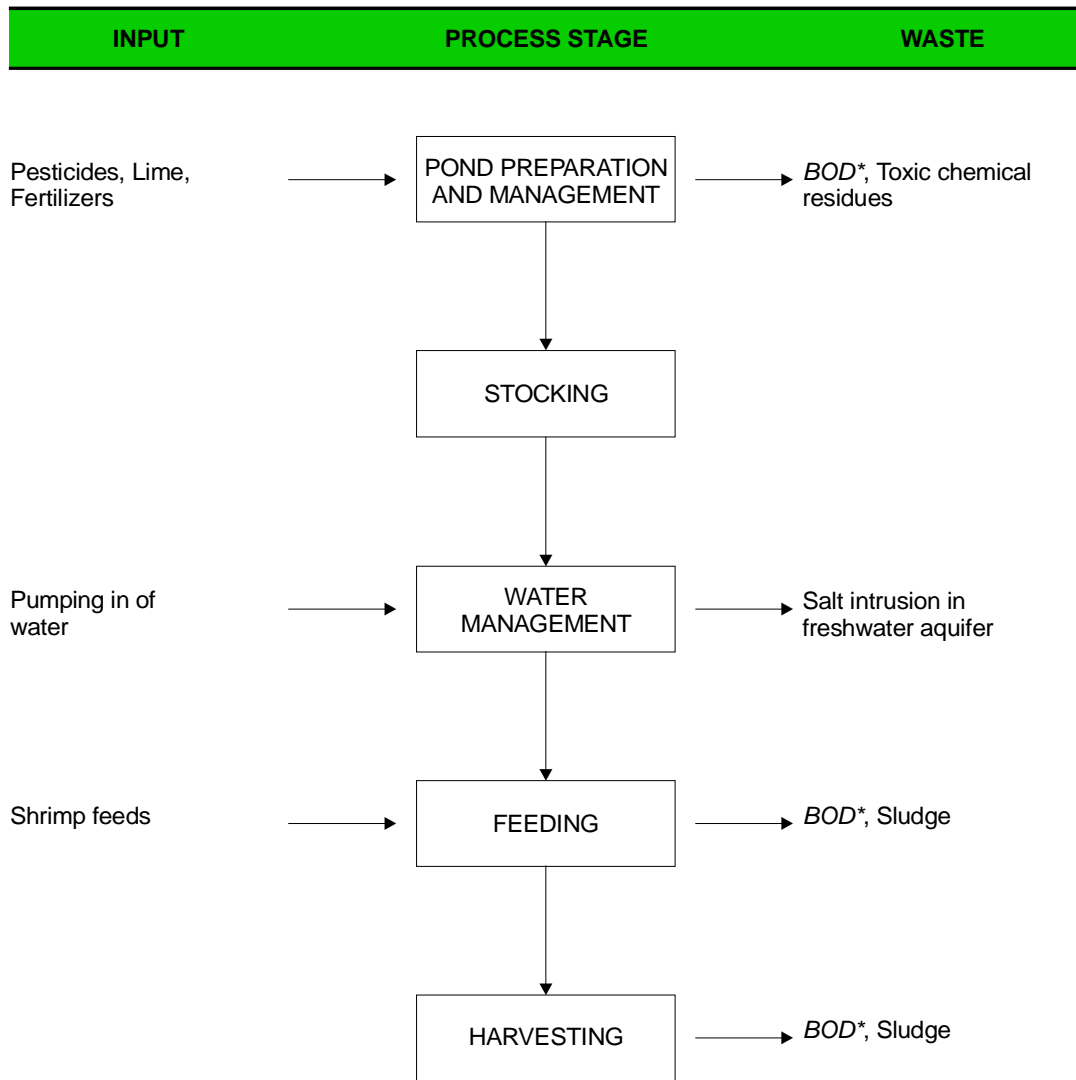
INPUT PROCESS STAGE WASTE

Pesticides, Lime, Fertilizers → POND PREPARATION AND MANAGEMENT → BOD*, Toxic chemical residues

STOCKING

Pumping in of water → WATER MANAGEMENT → Salt intrusion in freshwater aquifer

Shrimp feeds → FEEDING → BOD*, Sludge

HARVESTING → BOD*, Sludge